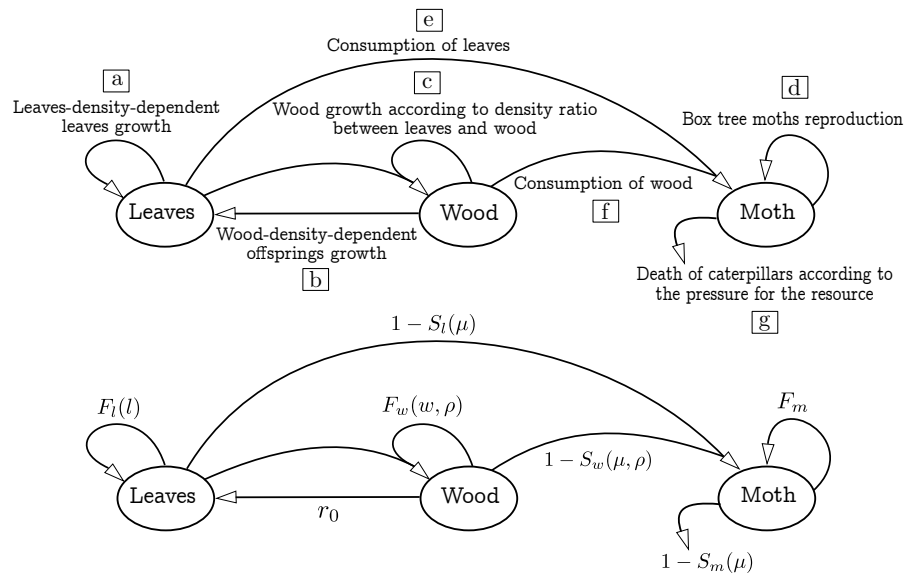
e

Consumption of leaves

a

Leaves-density-dependent leaves growth

c

Wood growth according to density ratio between leaves and wood

d

Box tree moths reproduction

Leaves

Wood

Consumption of wood

f

Moth

Wood-density-dependent offsprings growth

b

Death of caterpillars according to the pressure for the resource

g

$1 - S_l(\mu)$

$F_l(l)$

$F_w(w, \rho)$

$F_m$

$1 - S_w(\mu, \rho)$

Leaves

Wood

Moth

$r_0$

$1 - S_m(\mu)$